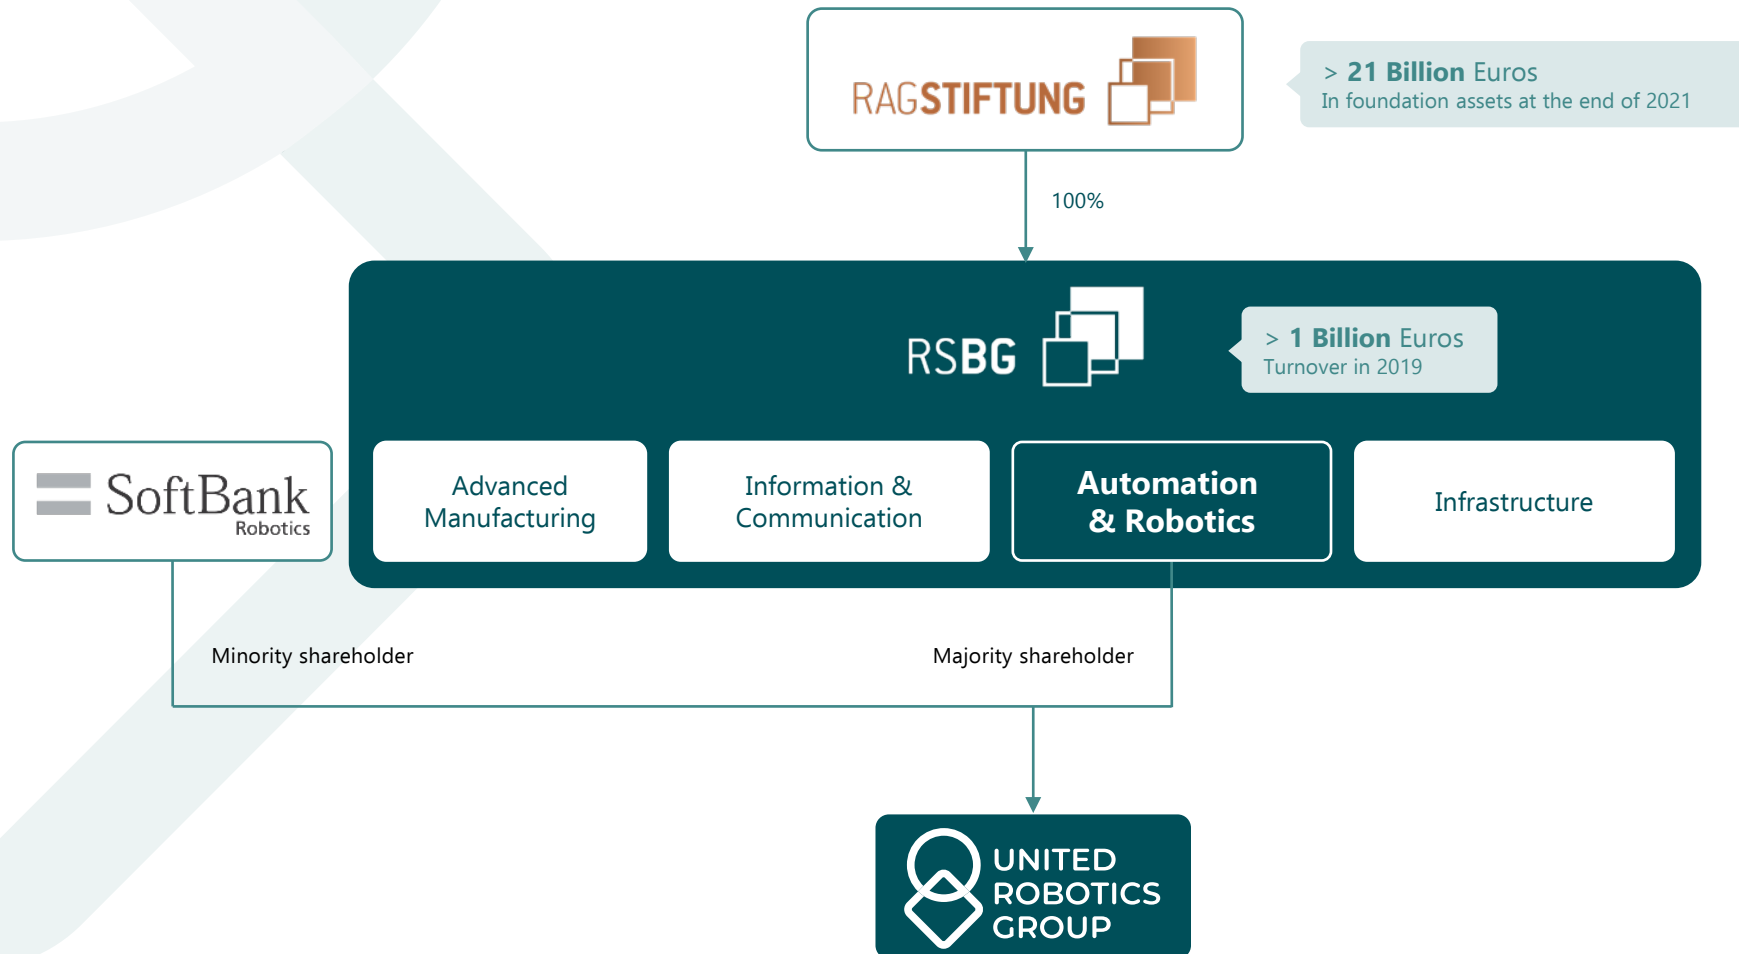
RAGSTIFTUNG

> 21 Billion Euros
In foundation assets at the end of 2021

100%

RSBG

> 1 Billion Euros
Turnover in 2019

SoftBank Robotics

Advanced Manufacturing

Information & Communication

Automation & Robotics

Infrastructure

Minority shareholder

Majority shareholder

UNITED ROBOTICS GROUP